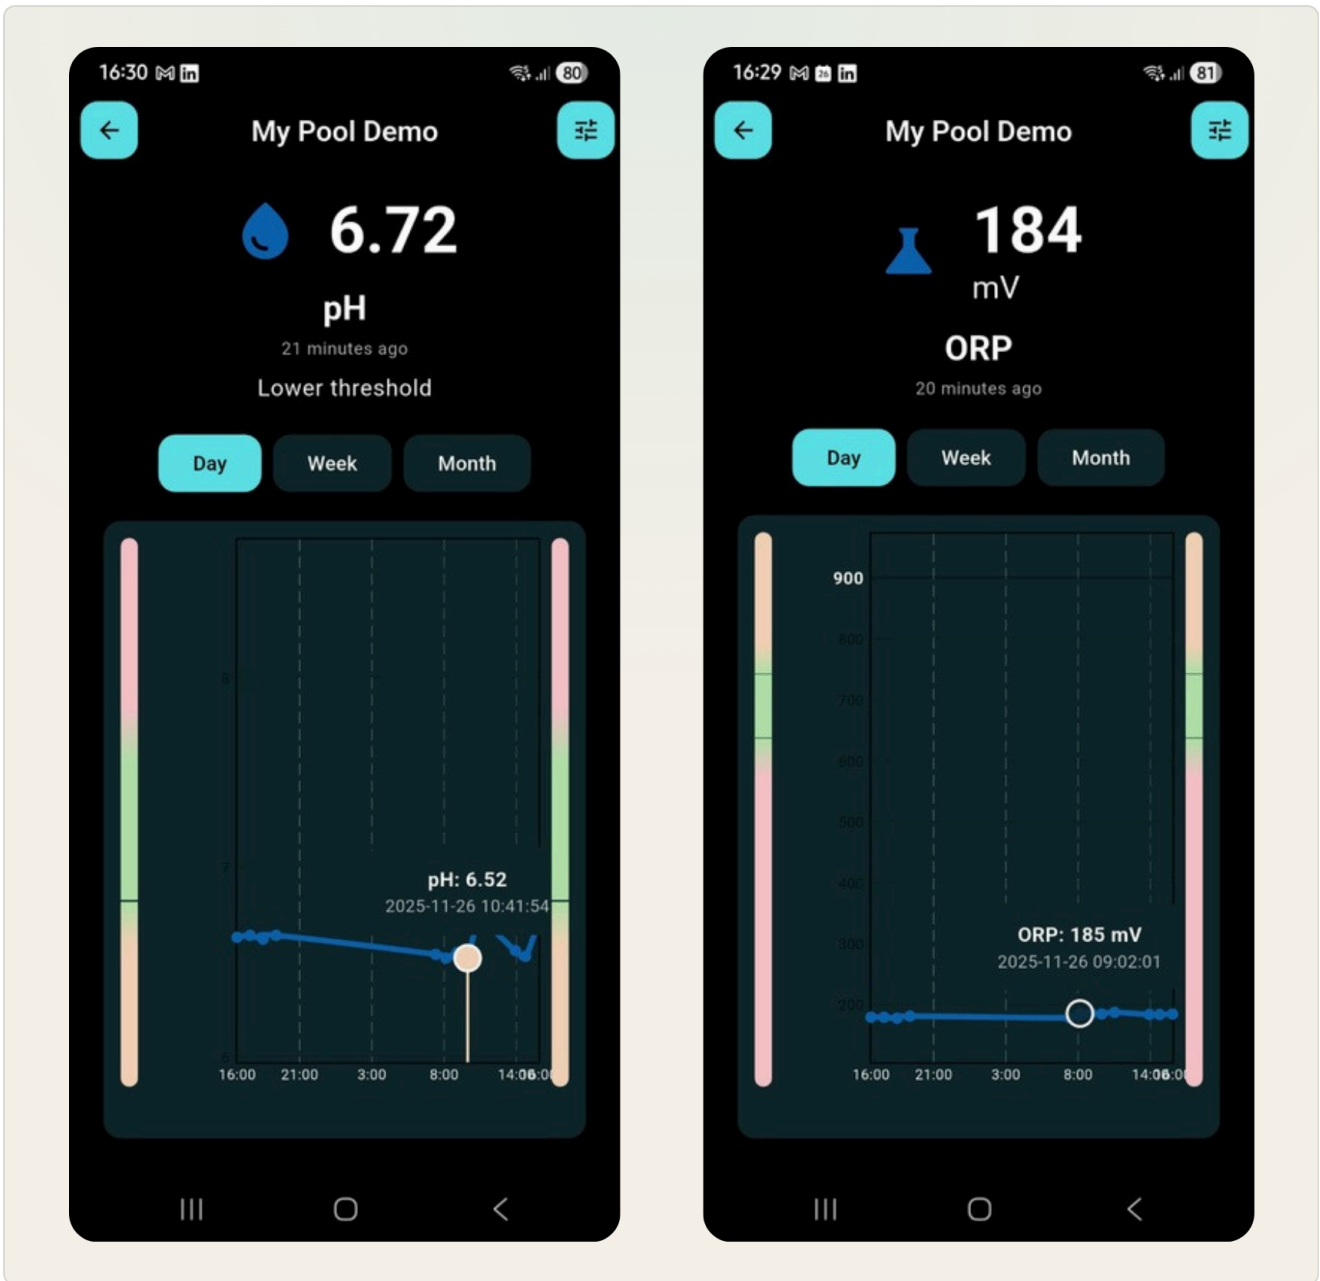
16:30 80

My Pool Demo

6.72

pH

21 minutes ago

Lower threshold

Day Week Month

8

7

pH: 6.52
2025-11-26 10:41:54

6

16:00 21:00 3:00 8:00 14:06:00

16:29 81

My Pool Demo

184
mV

ORP

20 minutes ago

Day Week Month

900

800

700

600

500

400

300

ORP: 185 mV
2025-11-26 09:02:01

200

16:00 21:00 3:00 8:00 14:06:00